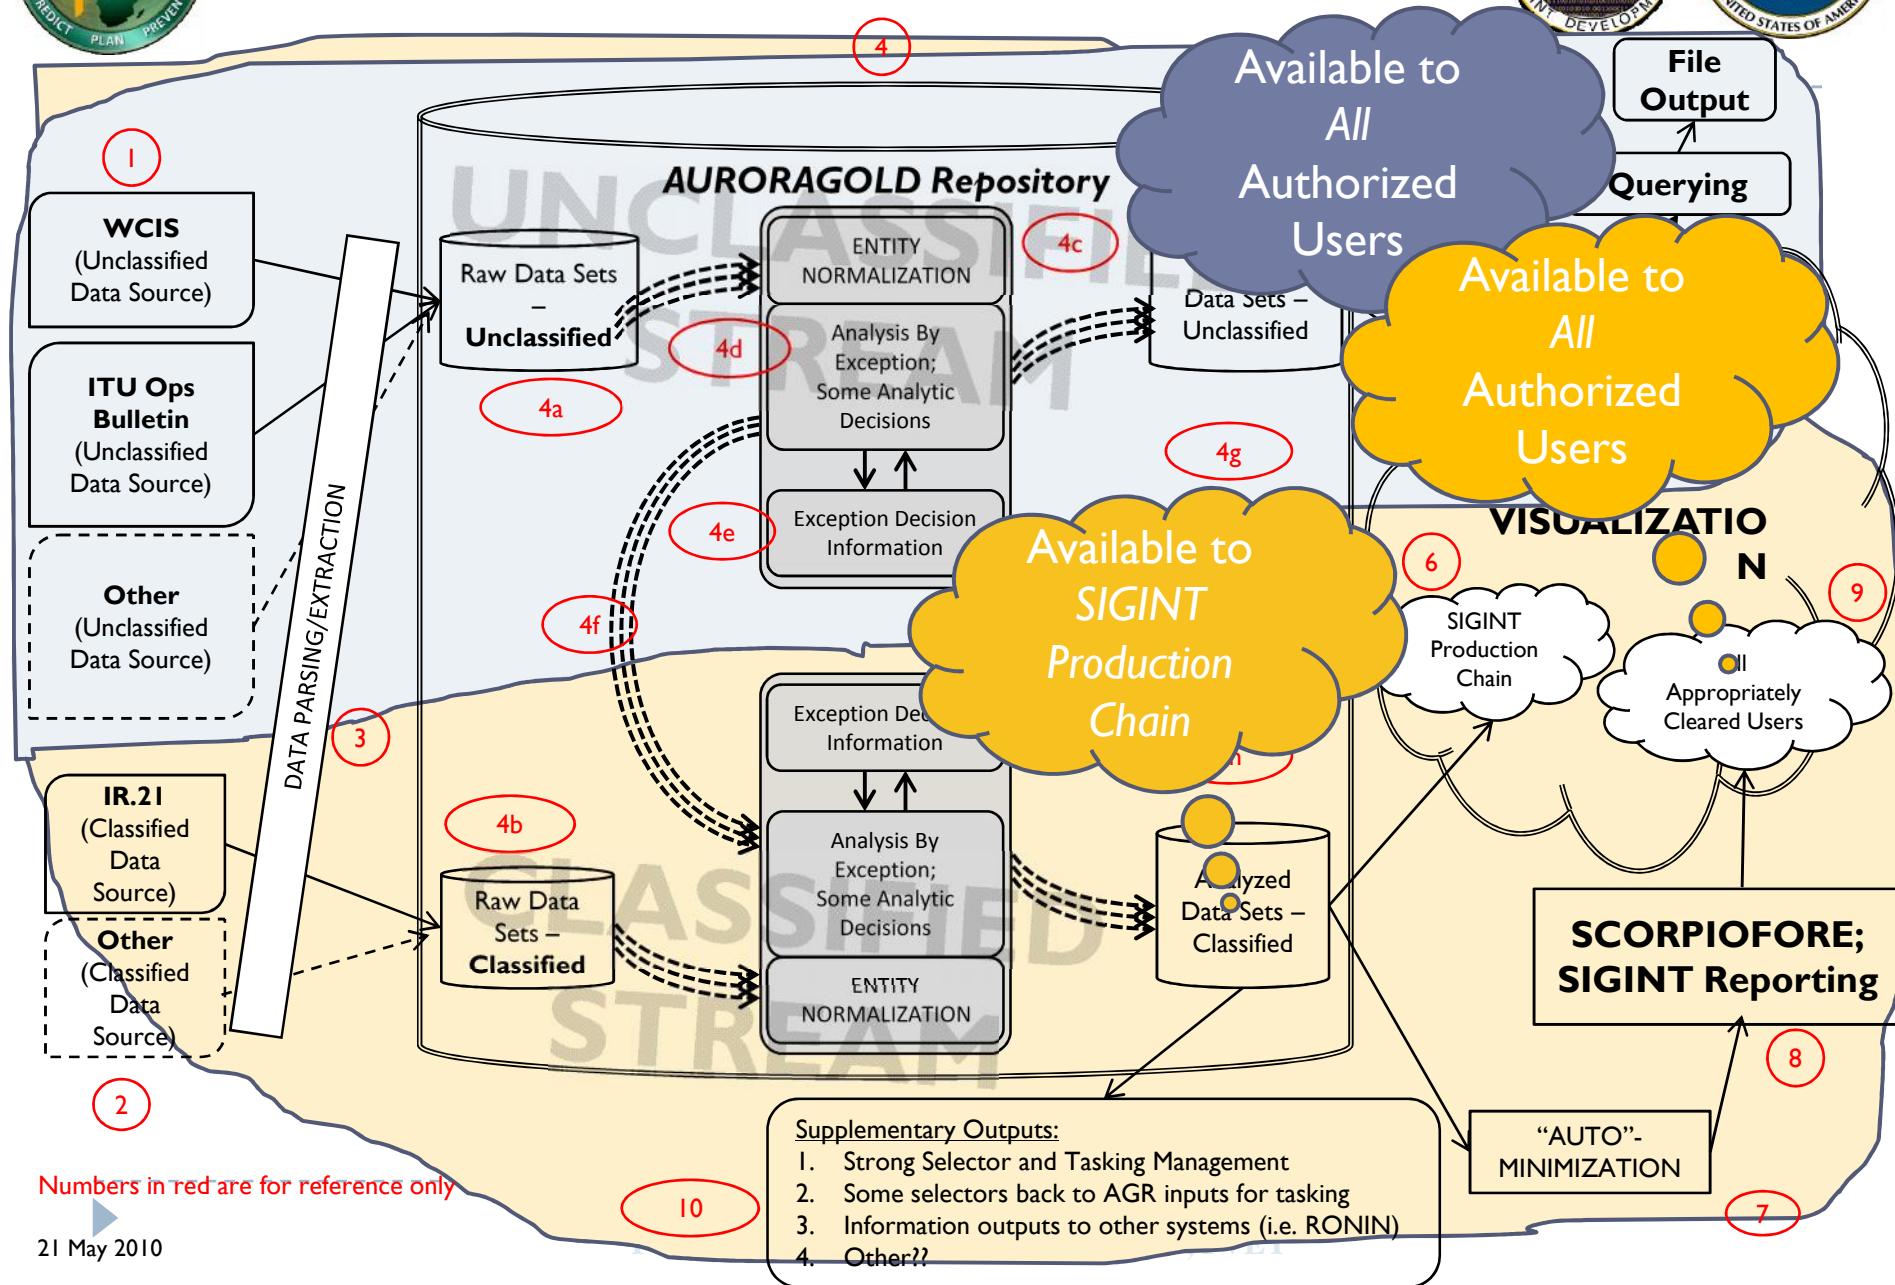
PREDICT PLAN PREVENT

DEVELOPM

UNITED STATES OF AMERI

4

1

WCIS (Unclassified Data Source)

ITU Ops Bulletin (Unclassified Data Source)

Other (Unclassified Data Source)

DATA PARSING/EXTRACTION

3

IR.21 (Classified Data Source)

Other (Classified Data Source)

2

AURORAGOLD Repository

UNCLASSIFIED STREAM

Raw Data Sets – Unclassified

4a

4d

ENTITY NORMALIZATION

Analysis By Exception; Some Analytic Decisions

Exception Decision Information

4c

Data Sets – Unclassified

4g

4e

4f

Exception Dec Information

4b

CLASSIFIED STREAM

Raw Data Sets – Classified

Analysis By Exception; Some Analytic Decisions

ENTITY NORMALIZATION

Analyzed Data Sets – Classified

Available to All Authorized Users

File Output

Querying

Available to All Authorized Users

VISUALIZATION

Available to SIGINT Production Chain

6

SIGINT Production Chain

9

All Appropriately Cleared Users

SCORPIOFORE; SIGINT Reporting

8

"AUTO"-MINIMIZATION

7

10

Supplementary Outputs:
1. Strong Selector and Tasking Management
2. Some selectors back to AGR inputs for tasking
3. Information outputs to other systems (i.e. RONIN)
4. Other??

Numbers in red are for reference only

21 May 2010